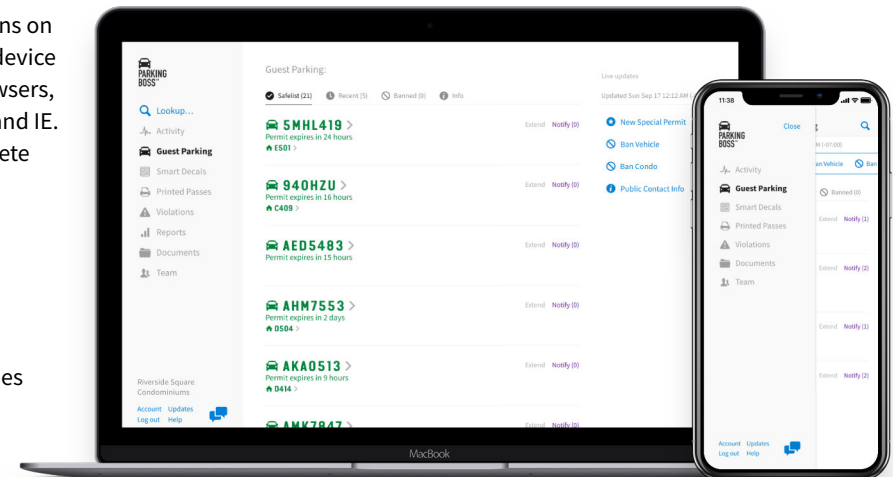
ns on
device
wsers,
and IE.
ete

es

PARKING BOSS

Lookup...
Activity
Guest Parking
Smart Decals
Printed Passes
Violations
Reports
Documents
Team

Riverside Square Condominiums
Account Updates
Log out Help

Guest Parking:

Safelist (21) Recent (5) Banned (0) Info

5MHL419 >
Permit expires in 24 hours
E501 >
Extend Notify (0)

940HZU >
Permit expires in 16 hours
C409 >
Extend Notify (0)

AED5483 >
Permit expires in 15 hours
Extend Notify (0)

AHM7553 >
Permit expires in 2 days
D504 >
Extend Notify (0)

AKA0513 >
Permit expires in 9 hours
D414 >
Extend Notify (0)

AMK7847 >
Extend Notify (0)

Live updates
Updated Sun Sep 17 12:12 AM (

New Special Permit
Ban Vehicle
Ban Condo
Public Contact Info

MacBook

11:38

PARKING BOSS
Close

Activity
Guest Parking
Smart Decals
Printed Passes
Violations
Documents
Team

Account Updates
Log out Help

M (-07:00)
an Vehicle Ban
Banned (0)
Extend Notify (1)
Extend Notify (2)
Extend Notify (1)
Extend Notify (2)